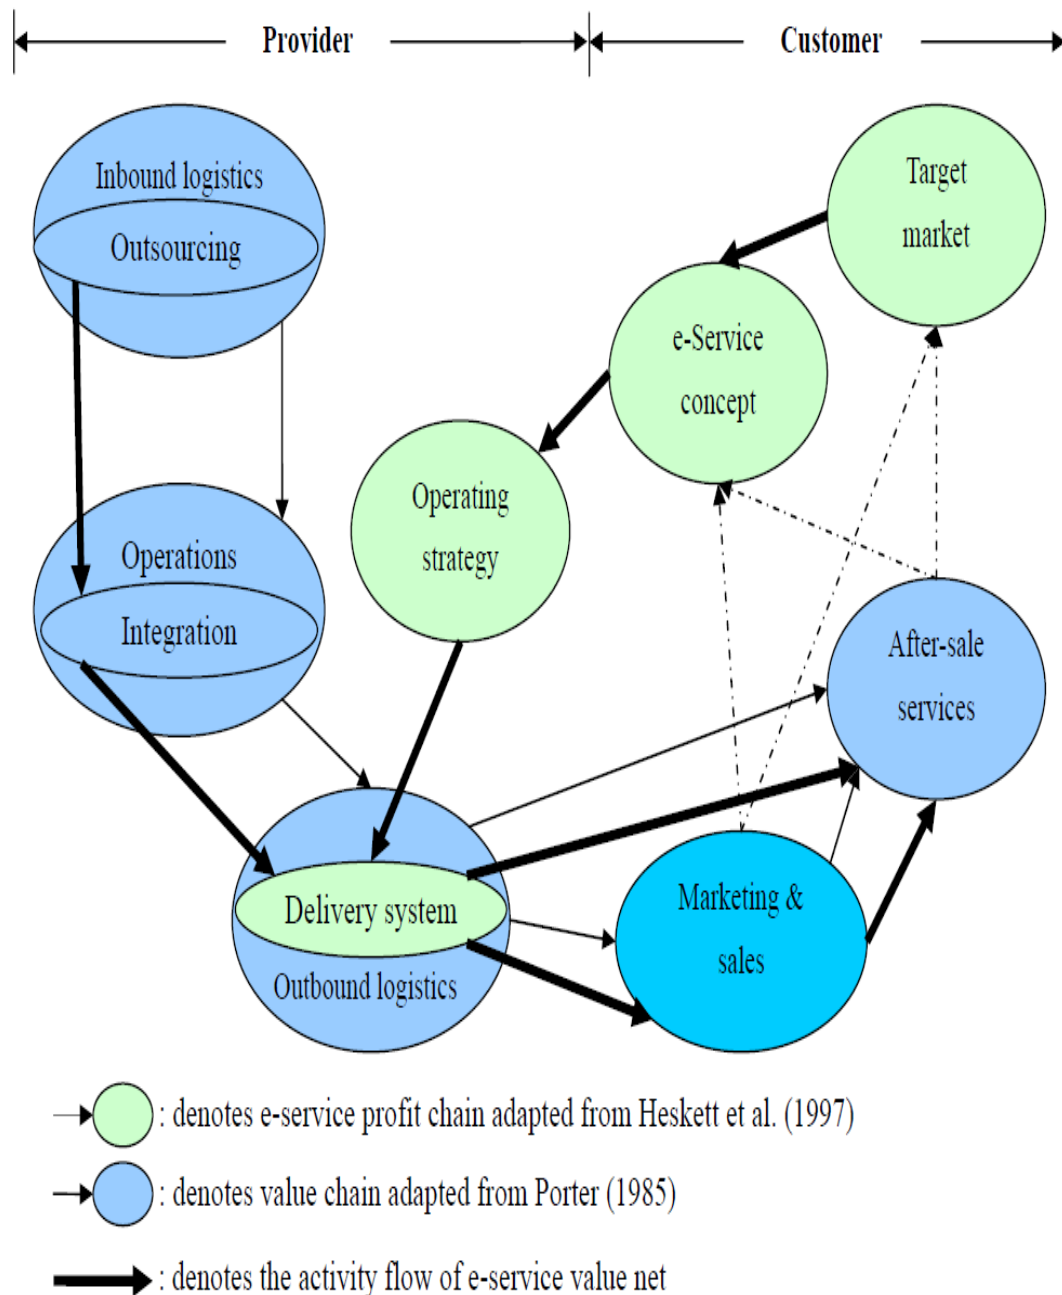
Provider

Customer

Inbound logistics

Outsourcing

Target market

e-Service concept

Operating strategy

Operations

Integration

After-sale services

Delivery system

Outbound logistics

Marketing & sales

: denotes e-service profit chain adapted from Heskett et al. (1997)

: denotes value chain adapted from Porter (1985)

: denotes the activity flow of e-service value net